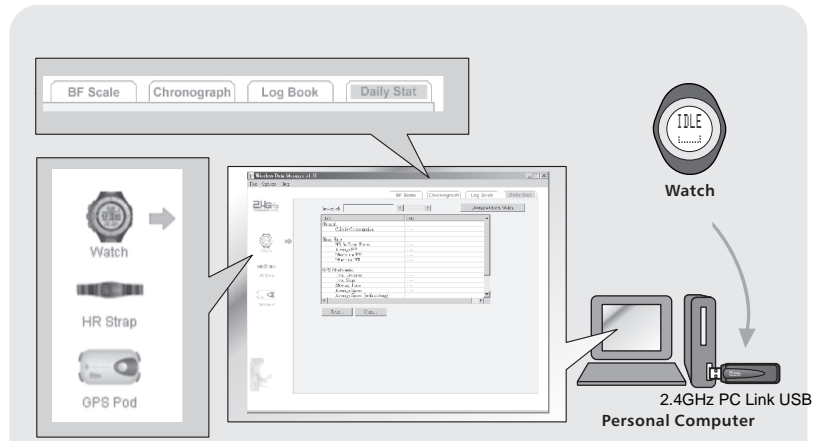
BF Scale Chronograph Log Book Daily Stat

Watch

HR Strap

GPS Pod

Wireless Data Manager v1.0

File Option Help

BF Scale Chronograph Log Book Daily Stat

2.4GHz

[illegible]

IDLE

Watch

2.4GHz PC Link USB

Personal Computer